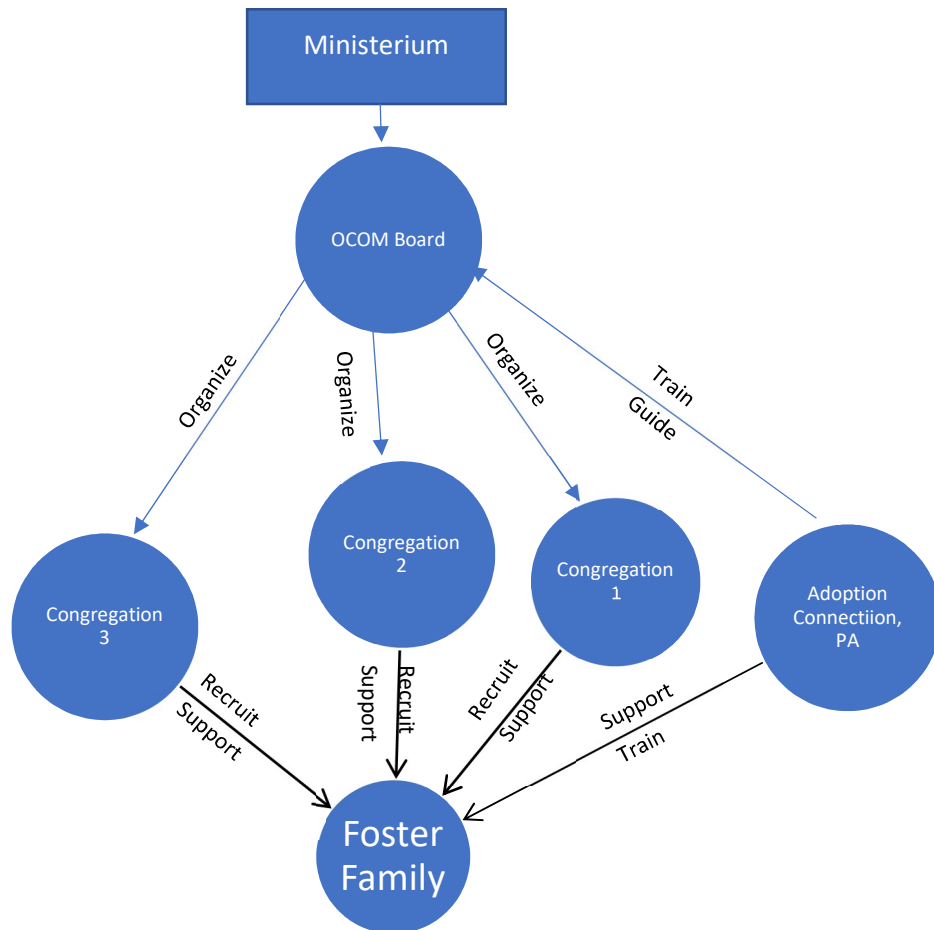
Ministerium

OCOM Board

Organize

Organize

Organize

Train

Guide

Congregation 3

Congregation 2

Congregation 1

Adoption Connectiion, PA

Recruit

Support

Support

Recruit

Recruit

Support

Support

Train

Foster Family